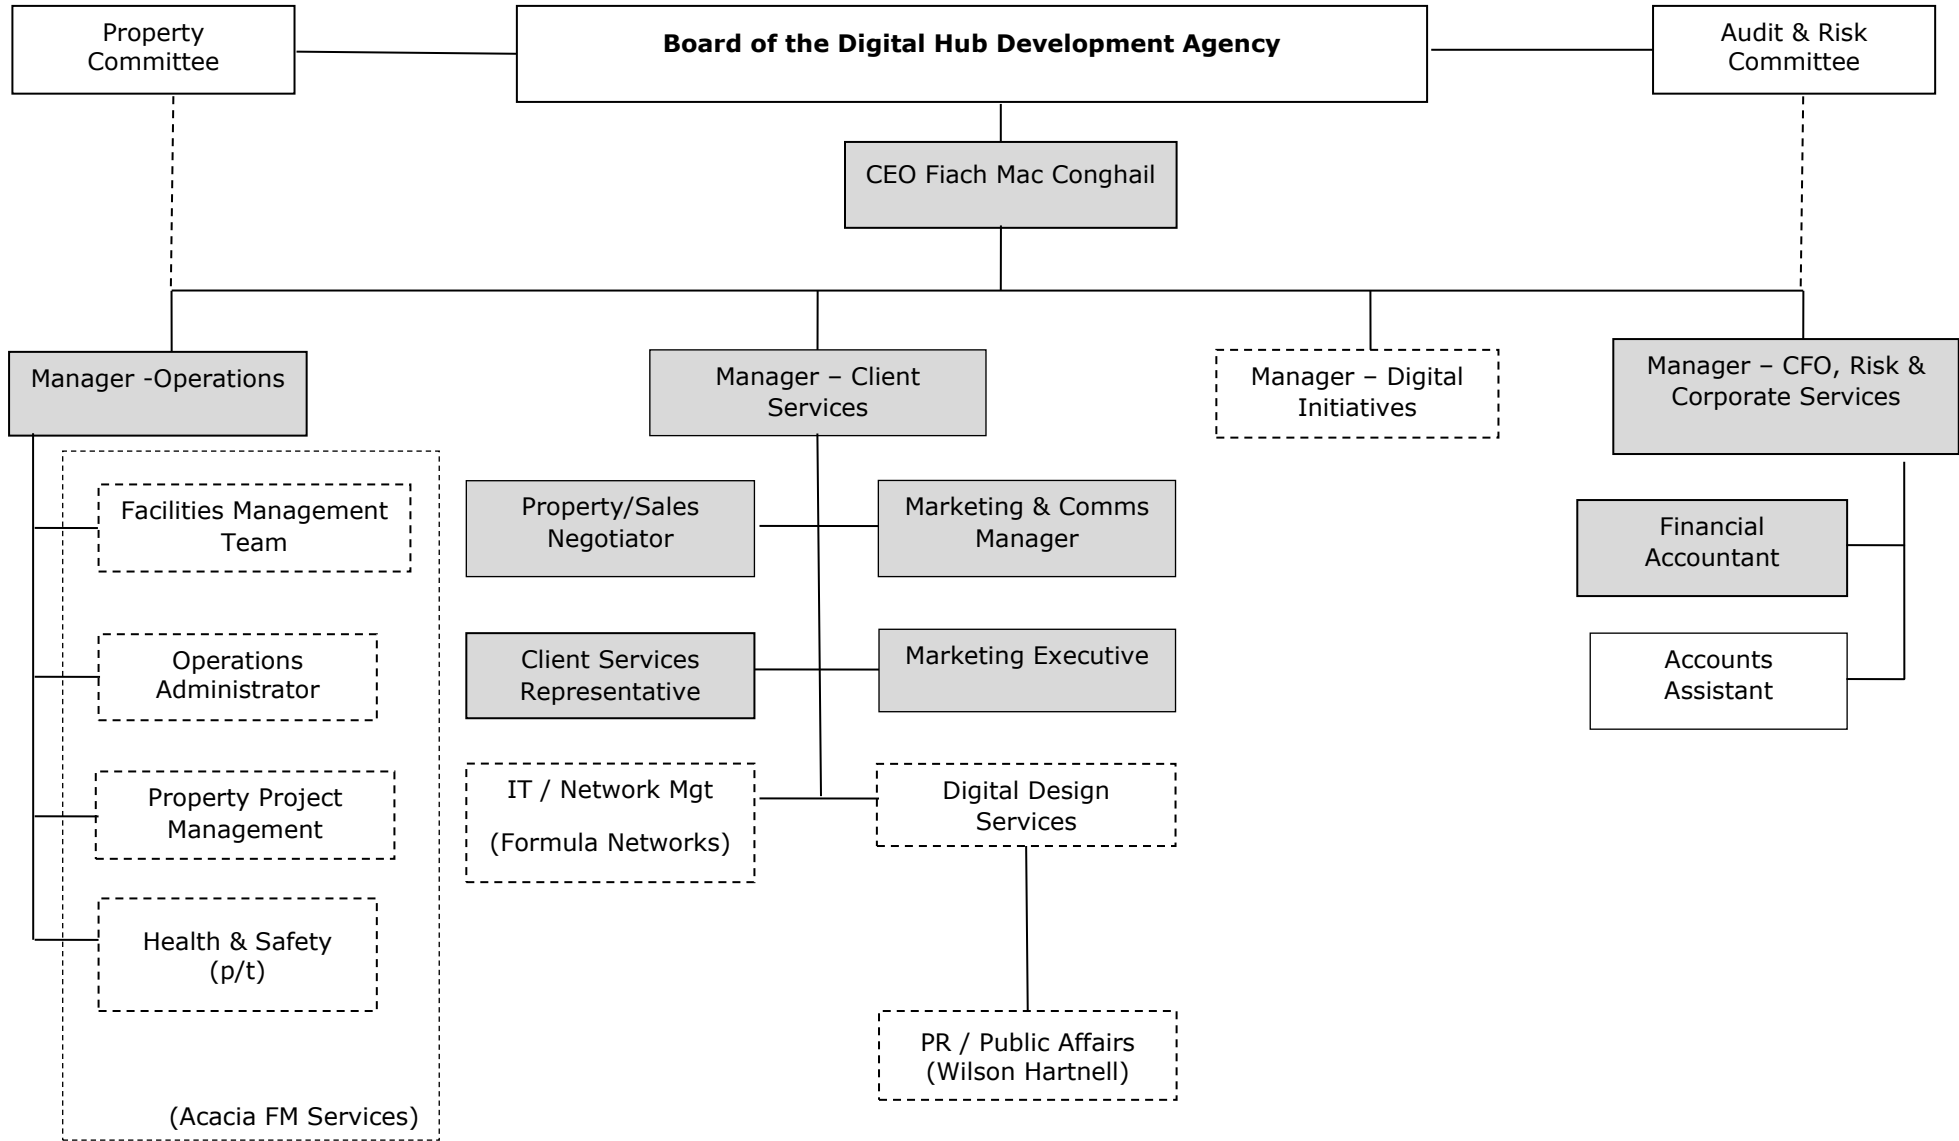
Property Committee

**Board of the Digital Hub Development Agency**

Audit & Risk Committee

CEO Fiach Mac Conghail

Manager -Operations

Facilities Management Team

Operations Administrator

Property Project Management

Health & Safety (p/t)

(Acacia FM Services)

Manager – Client Services

Property/Sales Negotiator

Marketing & Comms Manager

Client Services Representative

Marketing Executive

IT / Network Mgt

(Formula Networks)

Digital Design Services

PR / Public Affairs (Wilson Hartnell)

Manager – Digital Initiatives

Manager – CFO, Risk & Corporate Services

Financial Accountant

Accounts Assistant